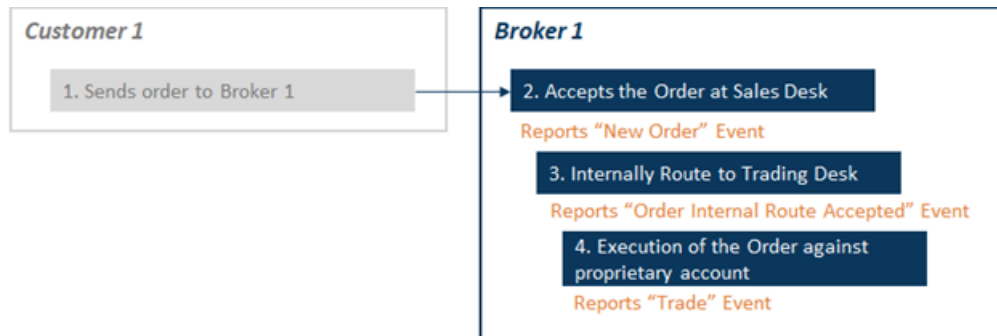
Customer 1

1. Sends order to Broker 1

Broker 1

2. Accepts the Order at Sales Desk

Reports “New Order” Event

3. Internally Route to Trading Desk

Reports “Order Internal Route Accepted” Event

4. Execution of the Order against proprietary account

Reports “Trade” Event